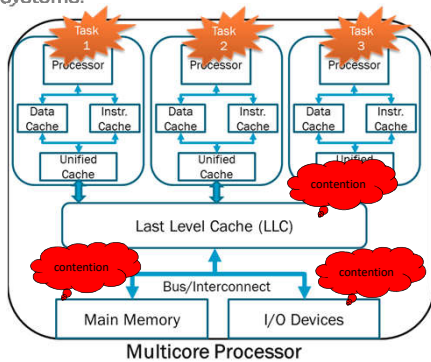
systems.

Task 1
Processor
Data Cache
Instr. Cache
Unified Cache

Task 2
Processor
Data Cache
Instr. Cache
Unified Cache

Task 3
Processor
Data Cache
Instr. Cache
Unified

contention

Last Level Cache (LLC)

contention

contention

Bus/Interconnect

Main Memory

I/O Devices

Multicore Processor